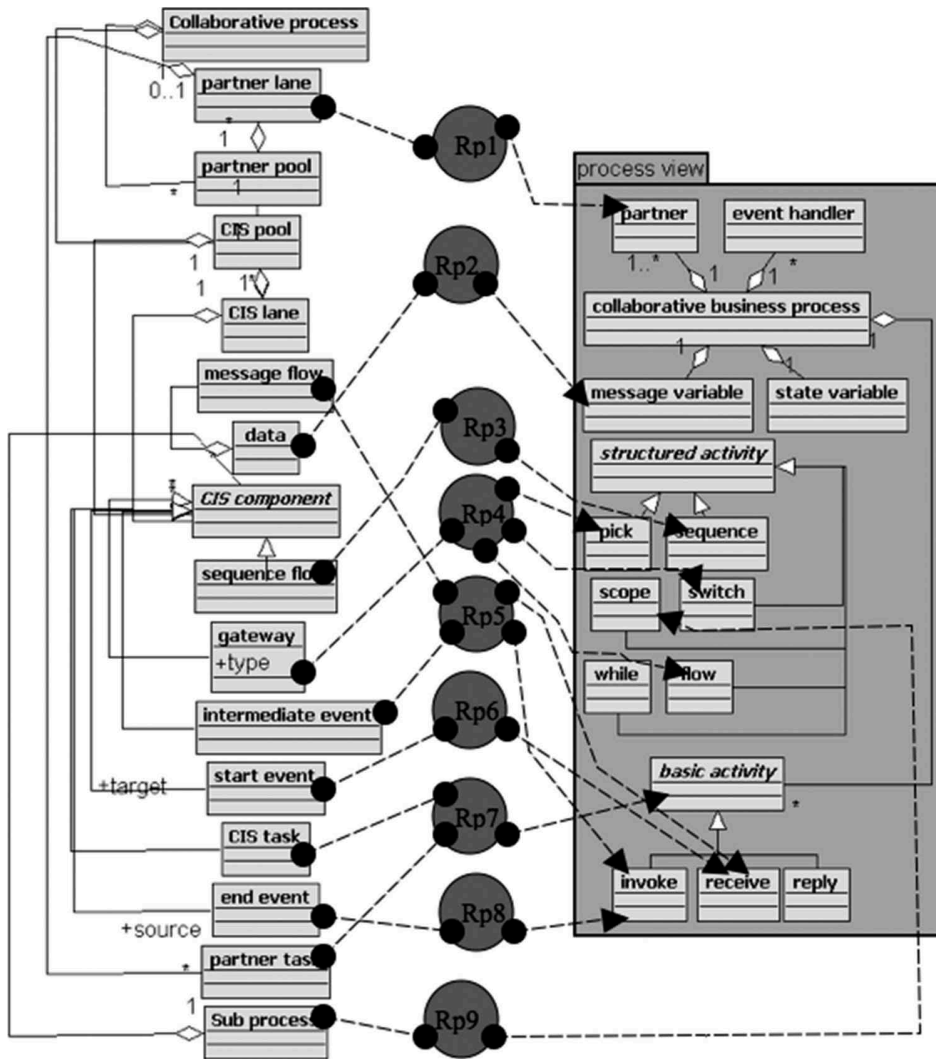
Collaborative process
0..1
partner lane
*
1
partner pool
*
1
CIS pool
1
1*
1
CIS lane
message flow
data
*
CIS component
sequence flow
gateway
+type
intermediate event
+target
start event
CIS task
end event
+source
*
partner task
1
Sub process
Rp1
Rp2
Rp3
Rp4
Rp5
Rp6
Rp7
Rp8
Rp9
process view
partner
event handler
1..*
1
1
*
collaborative business process
1
1
1
message variable
state variable
structured activity
pick
sequence
scope
switch
while
flow
basic activity
*
invoke
receive
reply